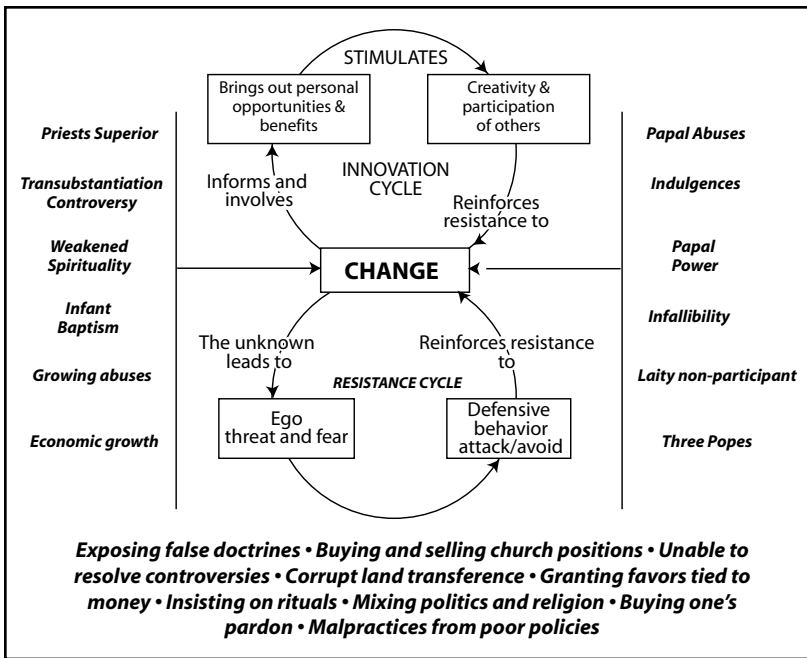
STIMULATES

Brings out personal opportunities & benefits

Creativity & participation of others

Priests Superior

Transubstantiation Controversy

Weakened Spirituality

Infant Baptism

Growing abuses

Economic growth

Informs and involves

INNOVATION CYCLE

Reinforces resistance to

CHANGE

The unknown leads to

Reinforces resistance to

RESISTANCE CYCLE

Ego threat and fear

Defensive behavior attack/avoid

Papal Abuses

Indulgences

Papal Power

Infallibility

Laity non-participant

Three Popes

Exposing false doctrines • Buying and selling church positions • Unable to resolve controversies • Corrupt land transference • Granting favors tied to money • Insisting on rituals • Mixing politics and religion • Buying one's pardon • Malpractices from poor policies